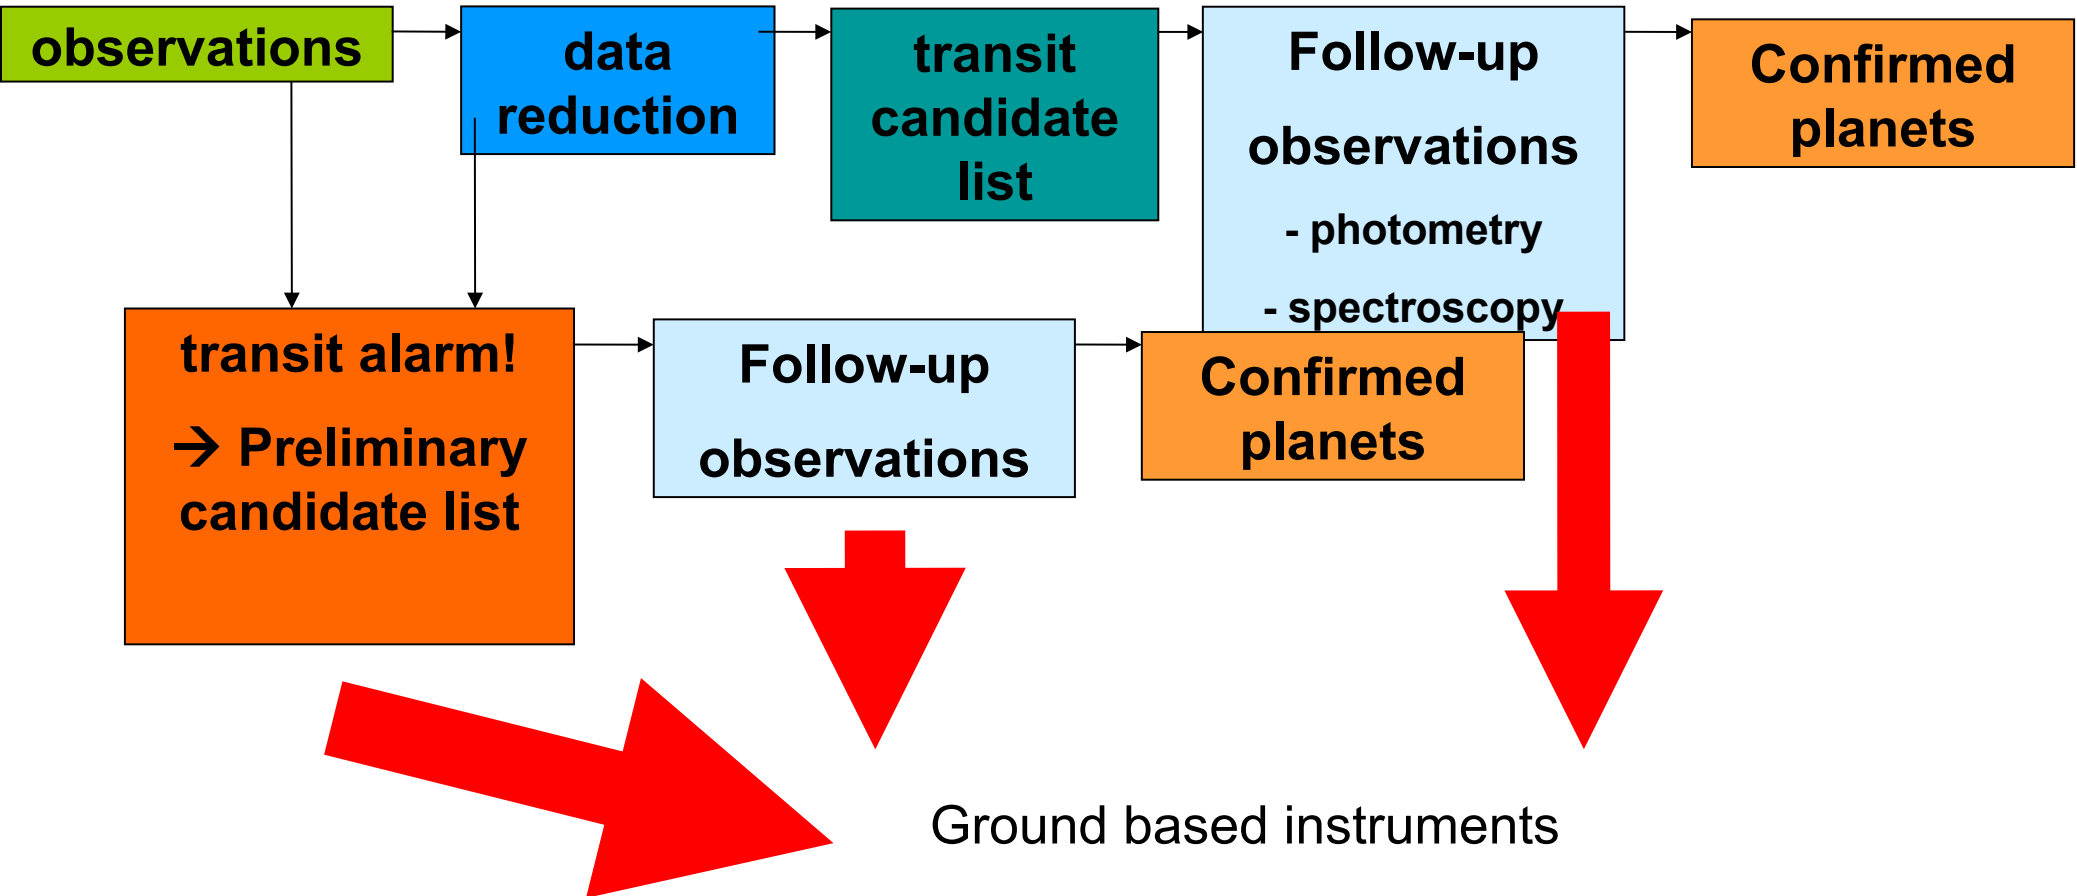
observations

data reduction

transit candidate list

Follow-up

observations

- photometry

- spectroscopy

Confirmed planets

transit alarm!

→ Preliminary candidate list

Follow-up

observations

Confirmed planets

Ground based instruments